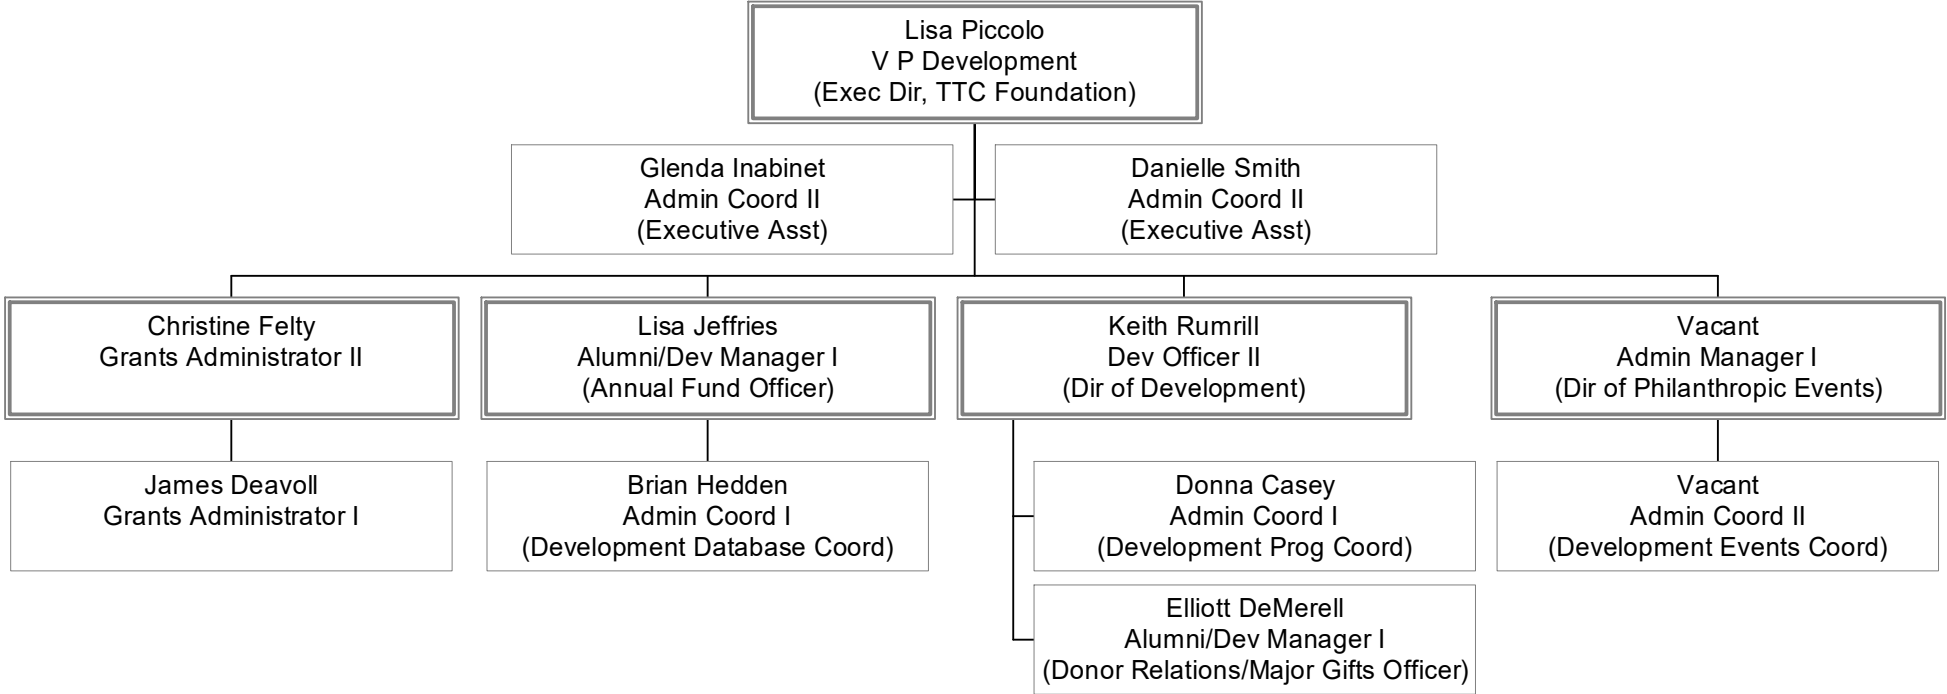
Lisa Piccolo
V P Development
(Exec Dir, TTC Foundation)

Glenda Inabinet
Admin Coord II
(Executive Asst)

Danielle Smith
Admin Coord II
(Executive Asst)

Christine Felty
Grants Administrator II

Lisa Jeffries
Alumni/Dev Manager I
(Annual Fund Officer)

Keith Rumrill
Dev Officer II
(Dir of Development)

Vacant
Admin Manager I
(Dir of Philanthropic Events)

James Deavoll
Grants Administrator I

Brian Hedden
Admin Coord I
(Development Database Coord)

Donna Casey
Admin Coord I
(Development Prog Coord)

Vacant
Admin Coord II
(Development Events Coord)

Elliott DeMerell
Alumni/Dev Manager I
(Donor Relations/Major Gifts Officer)